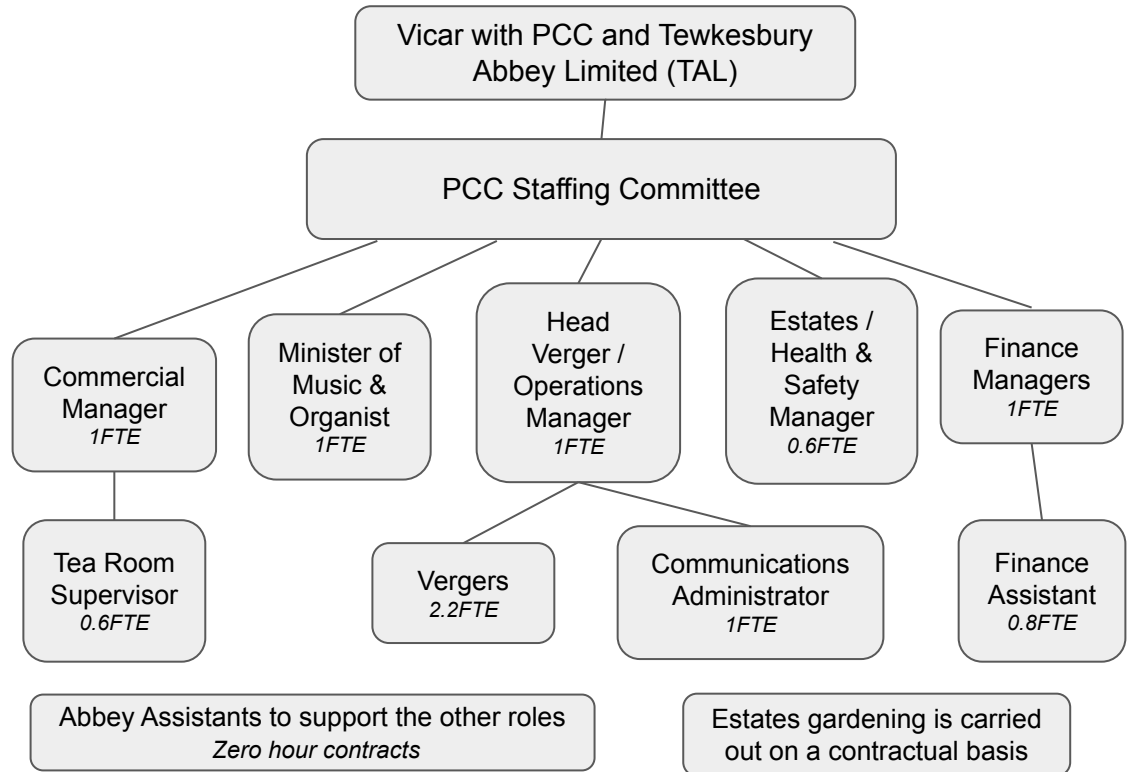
Vicar with PCC and Tewkesbury Abbey Limited (TAL)

PCC Staffing Committee

Commercial Manager
*1FTE*

Minister of Music & Organist
*1FTE*

Head Verger / Operations Manager
*1FTE*

Estates / Health & Safety Manager
*0.6FTE*

Finance Managers
*1FTE*

Tea Room Supervisor
*0.6FTE*

Vergers
*2.2FTE*

Communications Administrator
*1FTE*

Finance Assistant
*0.8FTE*

Abbey Assistants to support the other roles
*Zero hour contracts*

Estates gardening is carried out on a contractual basis